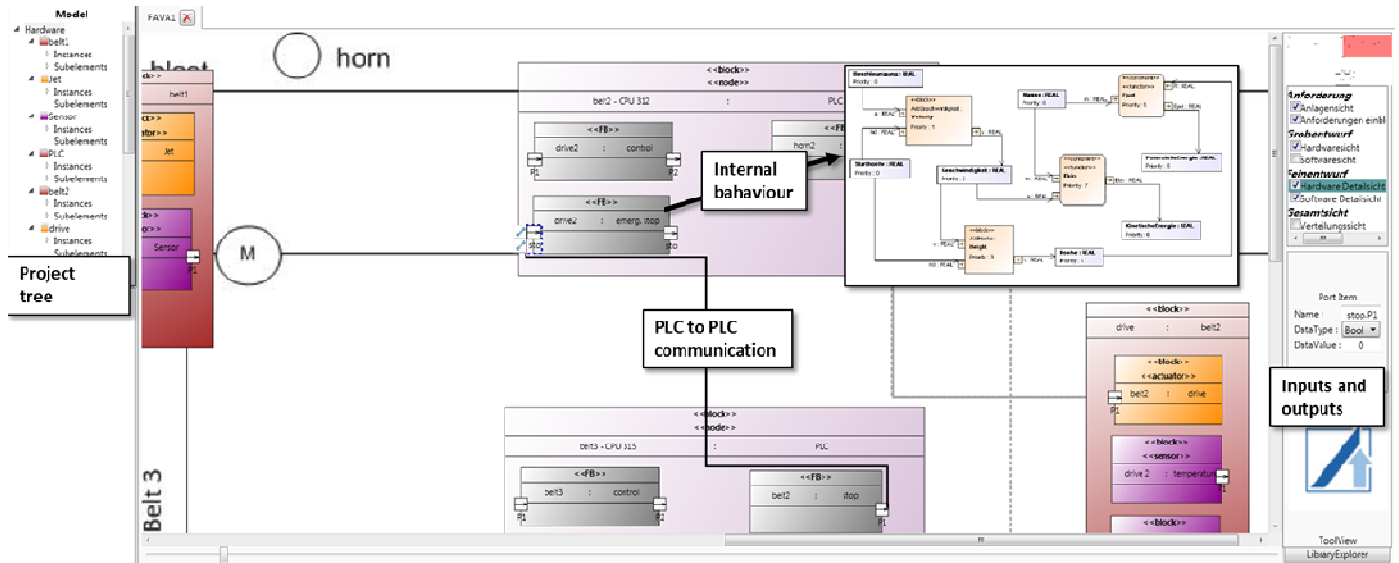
Model

Hardware
belt1
Instances
Subelements
Jet
Instances
Subelements
Sensor
Instances
Subelements
PLC
Instances
Subelements
belt2
Instances
Subelements
drive
Instances
Subelements

Project tree

FAVA1

horn

belt1

Jet

Sensor

P1

M

Belt 3

<<block>>
<<node>>
belt2 - CPU 312 : PLC

<<FB>>
drive2 : control
P1 P2

<<FB>>
drive2 : emerg. stop
stop stop

<<FB>>
horn2

Internal bahaviour

PLC to PLC communication

<<block>>
<<node>>
belt3 - CPU 315 : PLC

<<FB>>
belt3 : control
P1 P2

<<FB>>
belt2 : stop
P1

<<block>>
drive : belt2

<<block>>
<<actuator>>
belt2 : drive
P1

<<block>>
<<sensor>>
drive 2 : temperature

<<block>>

Beschleunigung : REAL
Priority : 0

Startwerte : REAL
Priority : 0

Geschwindigkeit : REAL

Masse : REAL
Priority : 0

Kinetische Energie : REAL
Priority : 0

Strecke : REAL
Priority : 0

Potentielle Energie : REAL
Priority : 0

Anforderung
Anlagensicht
Anforderungen einM
Grobentwurf
Hardwaresicht
Softwaresicht
Feinentwurf
Hardware Detailsicht
Software Detailsicht
Gesamtsicht
Verteilungssicht

Port Item
Name : stop.P1
DataType : Bool
DataValue : 0

Inputs and outputs

ToolView
LibraryExplorer